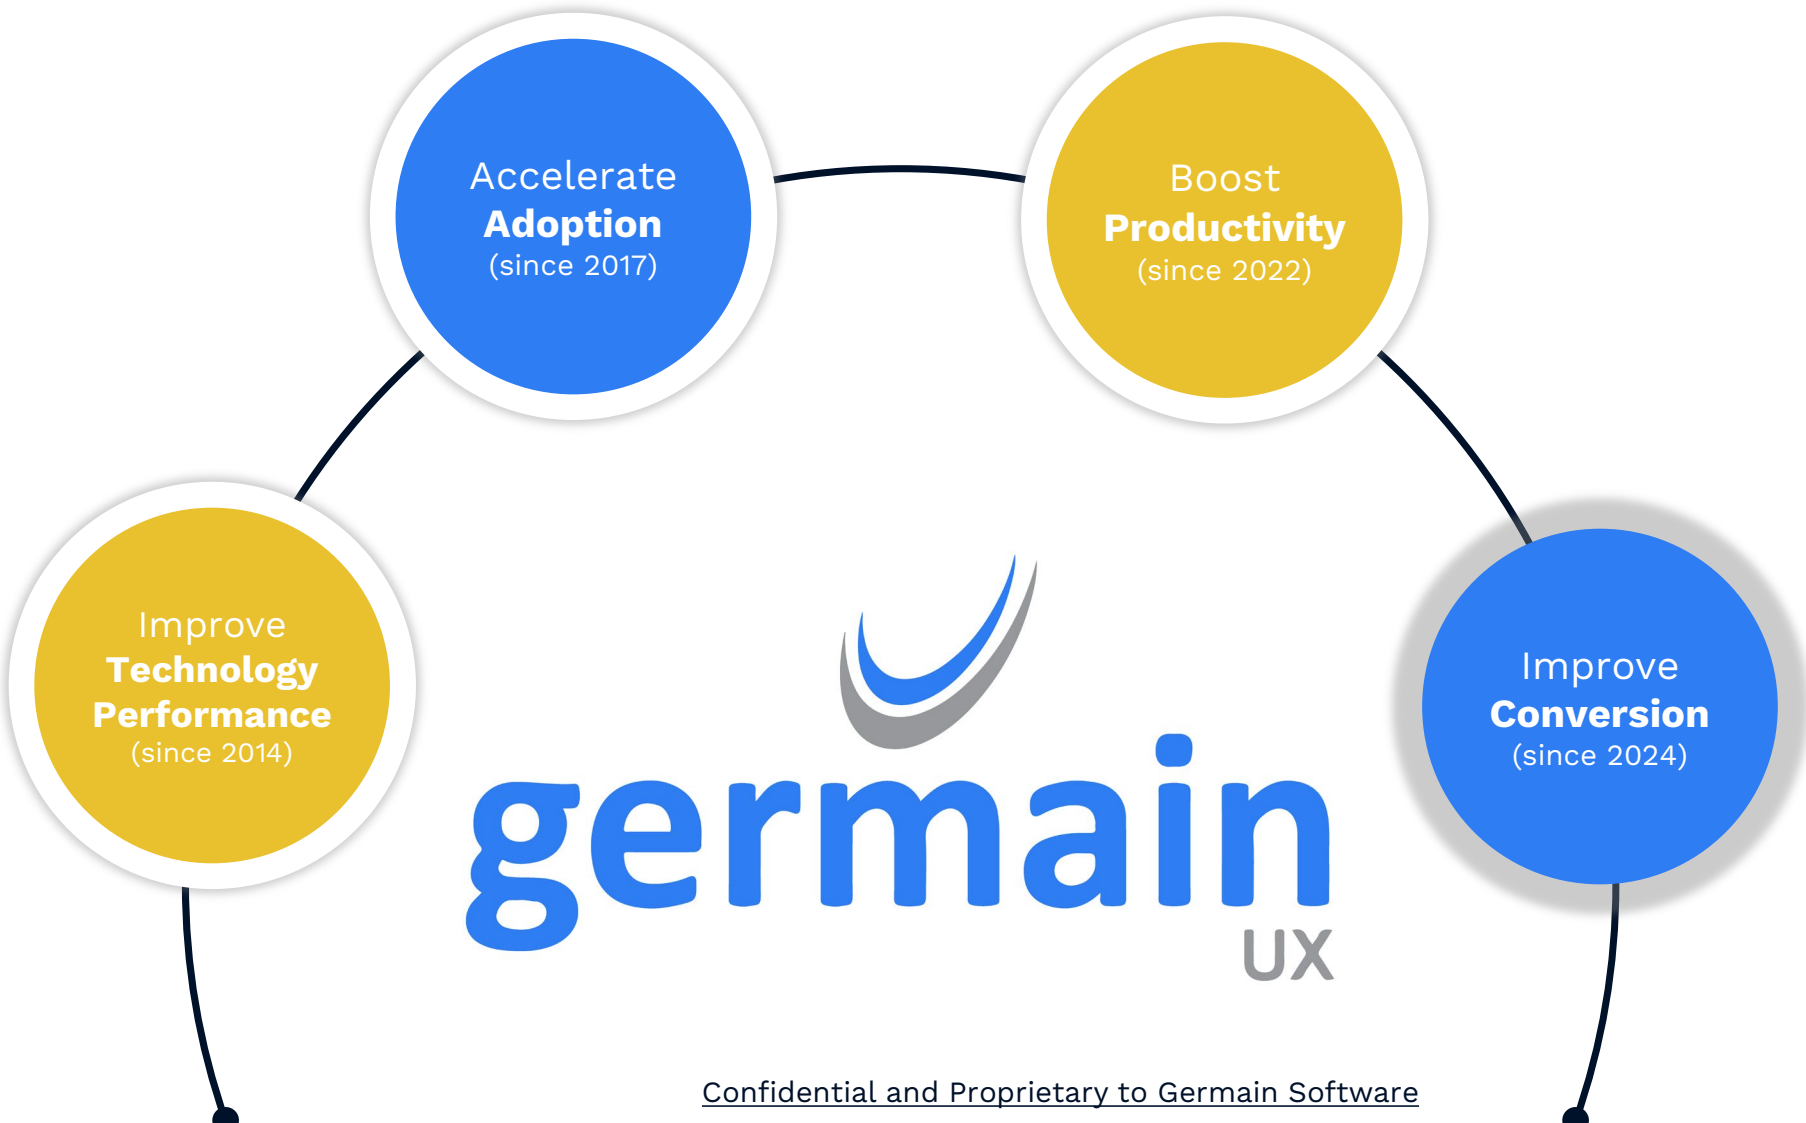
Improve
Technology Performance
(since 2014)

Accelerate
Adoption
(since 2017)

Boost
Productivity
(since 2022)

Improve
Conversion
(since 2024)

germain
UX

Confidential and Proprietary to Germain Software